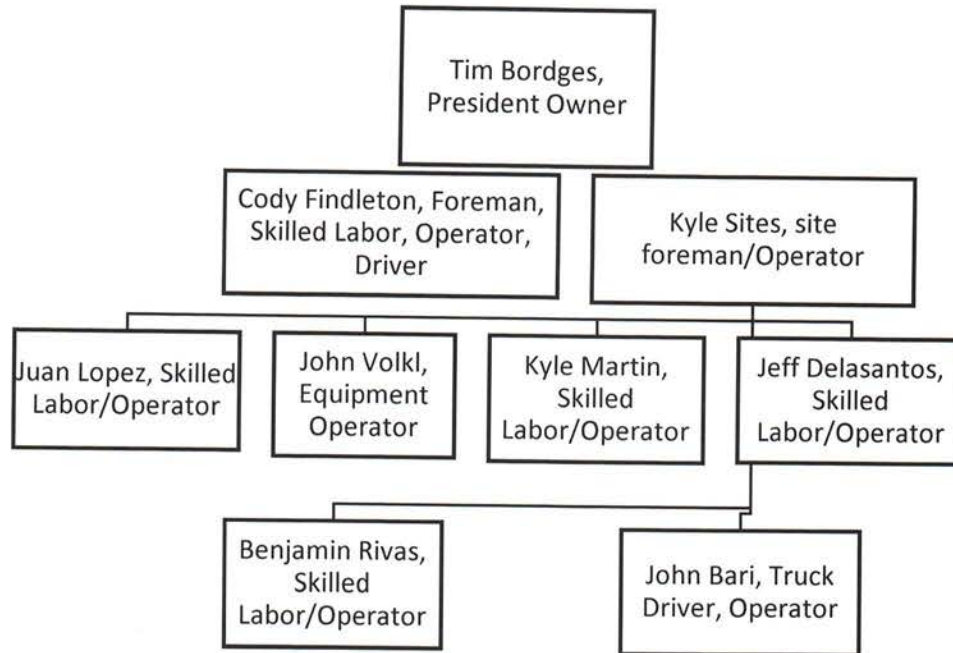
Tim Bordges, President Owner

Cody Findleton, Foreman, Skilled Labor, Operator, Driver

Kyle Sites, site foreman/Operator

Juan Lopez, Skilled Labor/Operator

John Volkl, Equipment Operator

Kyle Martin, Skilled Labor/Operator

Jeff Delasantos, Skilled Labor/Operator

Benjamin Rivas, Skilled Labor/Operator

John Bari, Truck Driver, Operator